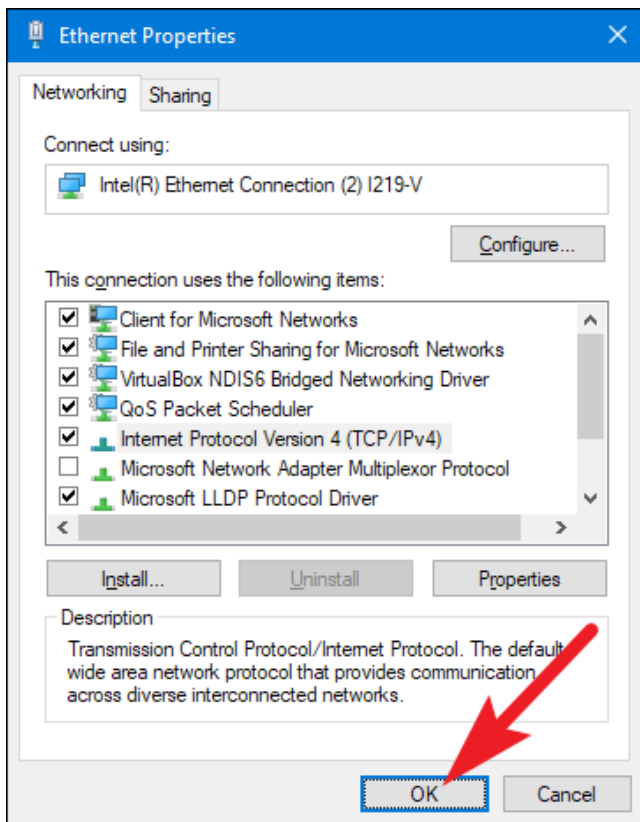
Ethernet Properties

Networking | Sharing

Connect using:

Intel(R) Ethernet Connection (2) I219-V

Configure...

This connection uses the following items:

Client for Microsoft Networks
File and Printer Sharing for Microsoft Networks
VirtualBox NDIS6 Bridged Networking Driver
QoS Packet Scheduler
Internet Protocol Version 4 (TCP/IPv4)
Microsoft Network Adapter Multiplexor Protocol
Microsoft LLDP Protocol Driver

Install... | Uninstall | Properties

Description

Transmission Control Protocol/Internet Protocol. The default wide area network protocol that provides communication across diverse interconnected networks.

OK | Cancel